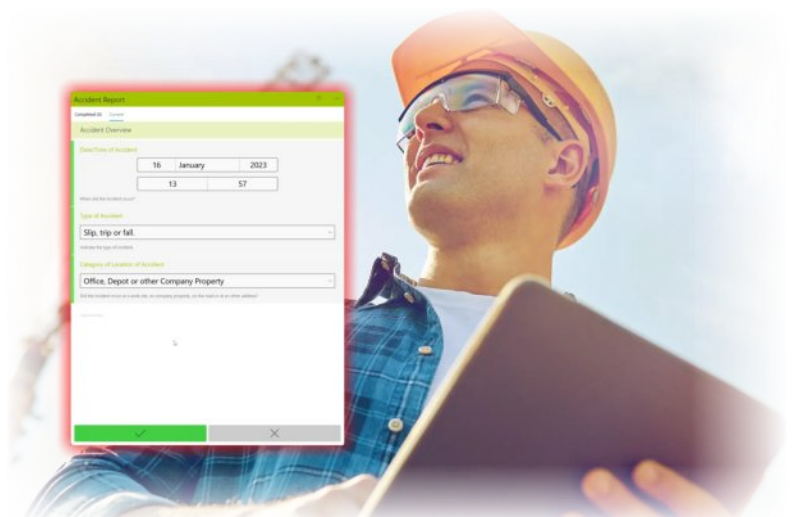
Accident Report

Completed (0) Current

Accident Overview

Date/Time of Accident

16 January 2023

13 57

When did the Accident occur?

Type of Accident

Slip, trip or fall.

Indicate the type of Accident

Category of Location of Accident

Office, Depot or other Company Property

Did the Accident occur on a work site, on company property, on the road or at an other address?

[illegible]

✓ ✕